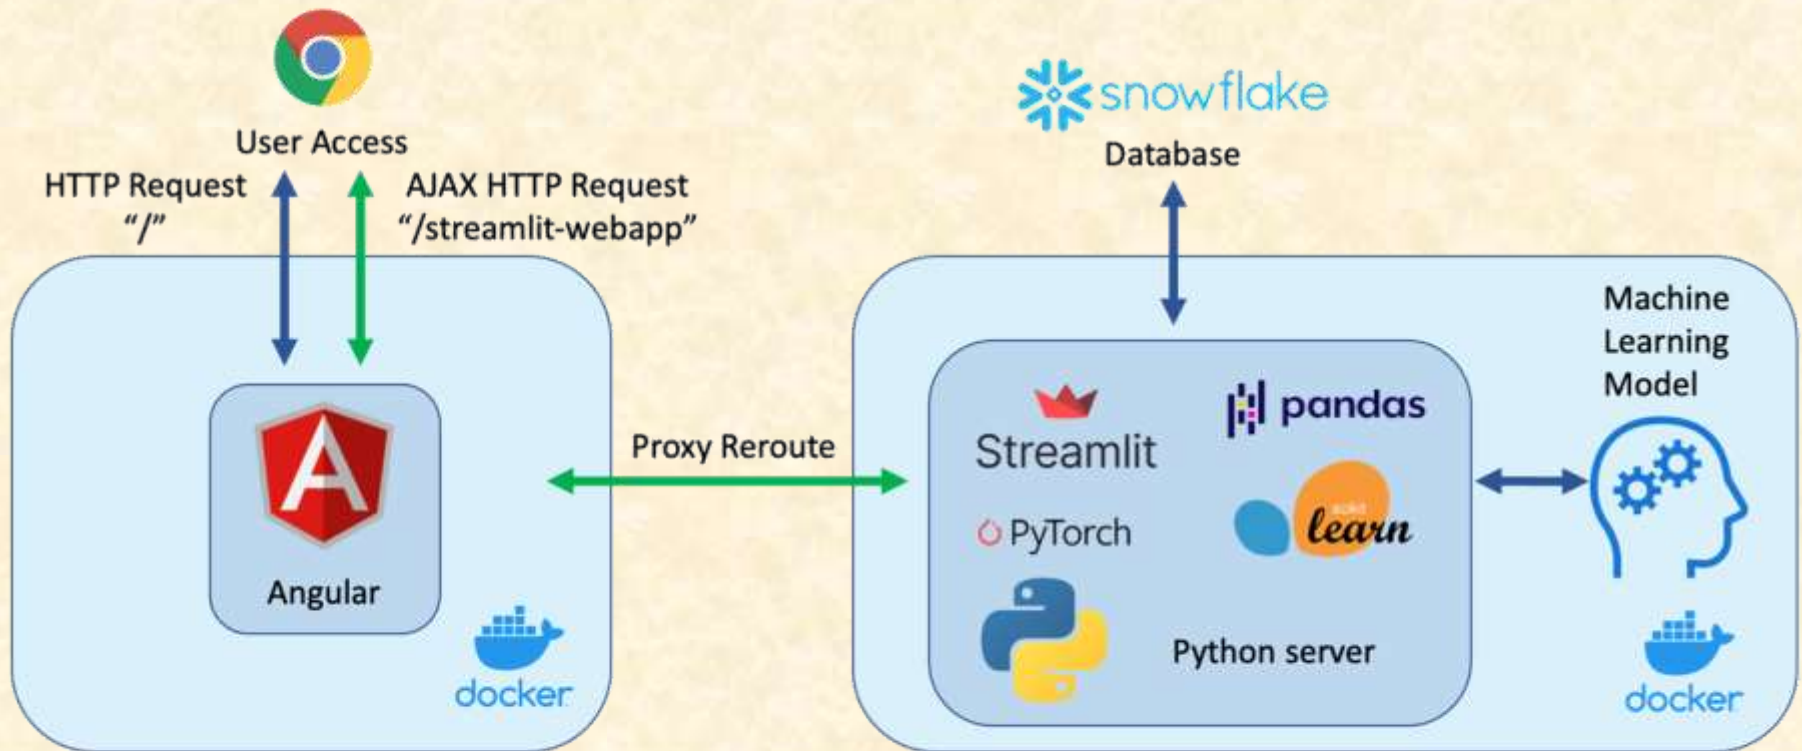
User Access

HTTP Request
"/"

AJAX HTTP Request
"/streamlit-webapp"

snowflake

Database

A

Angular

docker

Proxy Reroute

Machine Learning Model

Streamlit

pandas

PyTorch

scikit learn

Python server

docker